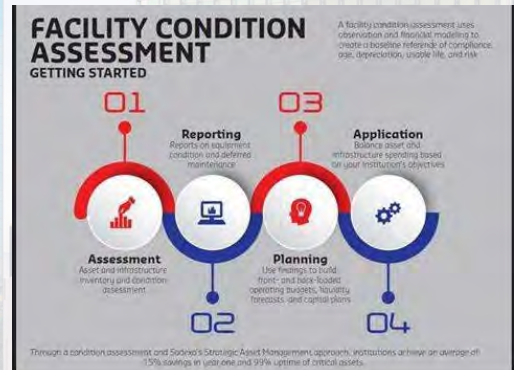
FACILITY CONDITION ASSESSMENT
GETTING STARTED

A facility condition assessment uses observation and financial modeling to create a baseline reference of compliance, age, depreciation, usable life, and risk

01

Reporting
Reports on equipment condition and deferred maintenance

03

Application
Balance asset and infrastructure spending based on your institution's objectives

Assessment
Asset and infrastructure inventory and condition assessment

Planning
Use findings to build front- and back-loaded operating budgets, liquidity forecasts, and capital plans

02

04

Through a condition assessment and Sodexo's Strategic Asset Management approach, institutions achieve an average of 15% savings in year one and 99% uptime of critical assets.